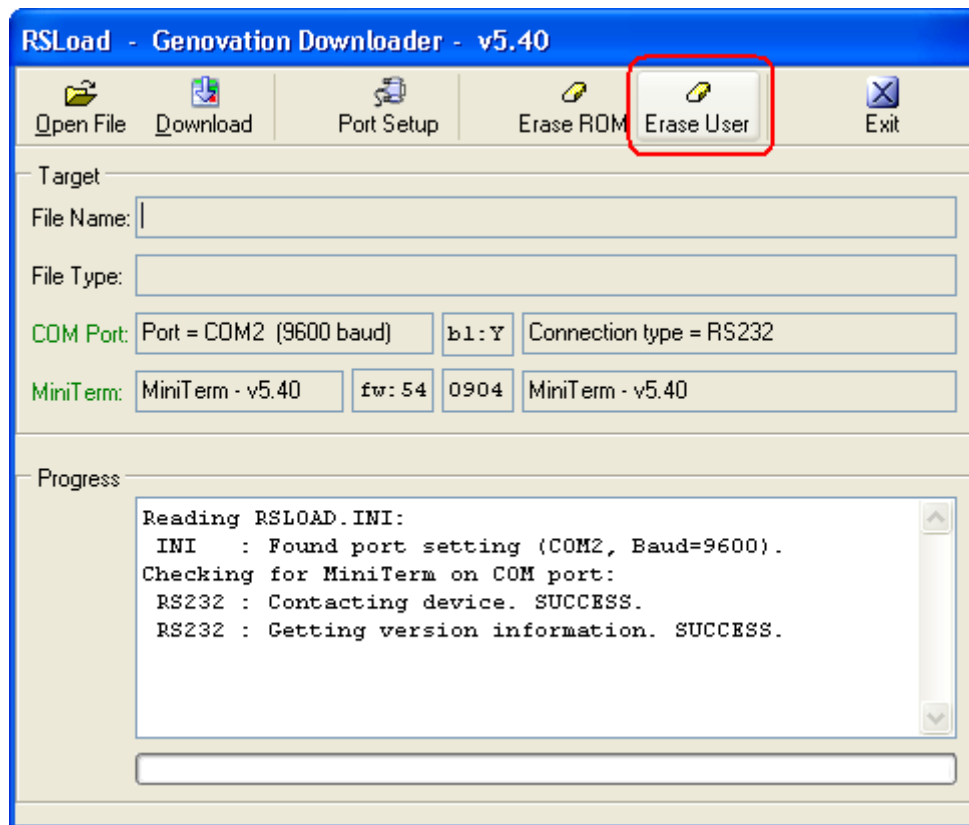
RSLoad - Genovation Downloader - v5.40

Open File | Download | Port Setup | Erase ROM | Erase User | Exit

Target

File Name:

File Type:

COM Port: Port = COM2 (9600 baud) | bl:Y | Connection type = RS232

MiniTerm: MiniTerm - v5.40 | fw:54 | 0904 | MiniTerm - v5.40

Progress

Reading RSLOAD.INI:
INI : Found port setting (COM2, Baud=9600).
Checking for MiniTerm on COM port:
RS232 : Contacting device. SUCCESS.
RS232 : Getting version information. SUCCESS.